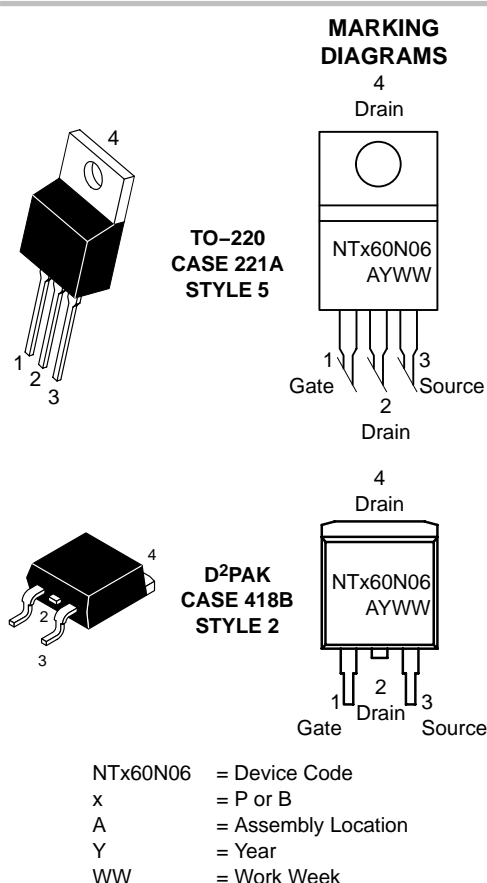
MARKING DIAGRAMS

4

Drain

4

1
2
3

TO−220
CASE 221A
STYLE 5

NTx60N06
AYWW

1
Gate

2
Drain

3
Source

4
Drain

4

2

3

D$^2$PAK
CASE 418B
STYLE 2

NTx60N06
AYWW

1
Gate

2
Drain

3
Source

NTx60N06 = Device Code
x = P or B
A = Assembly Location
Y = Year
WW = Work Week